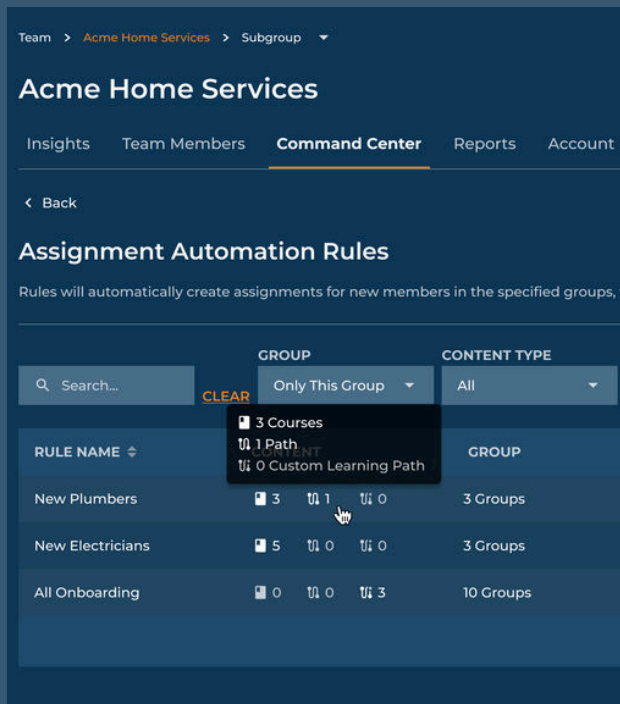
Team > Acme Home Services > Subgroup

Acme Home Services

Insights Team Members Command Center Reports Account

Back

Assignment Automation Rules

Rules will automatically create assignments for new members in the specified groups,

GROUP

CONTENT TYPE

Search...

CLEAR

Only This Group

All

3 Courses
1 Path
0 Custom Learning Path

| RULE NAME | CONTENT | | | GROUP |
|---|---|---|---|---|
| New Plumbers | 3 | 1 | 0 | 3 Groups |
| New Electricians | 5 | 0 | 0 | 3 Groups |
| All Onboarding | 0 | 0 | 3 | 10 Groups |